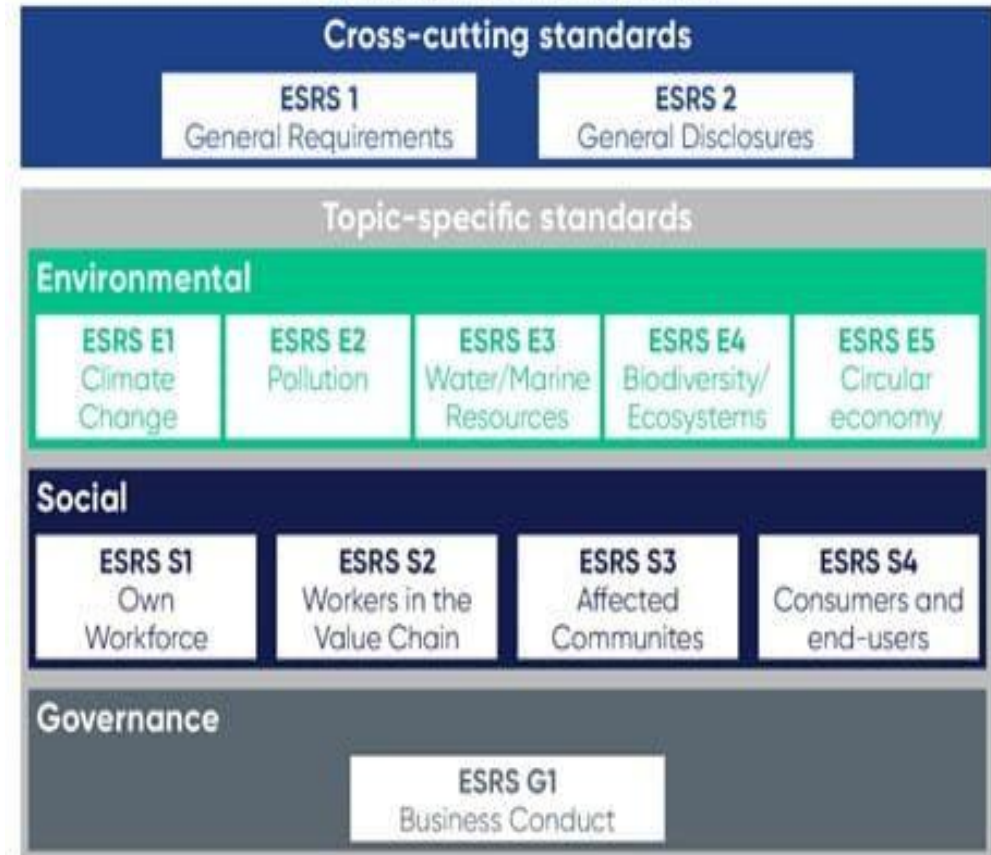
Cross-cutting standards

ESRS 1
General Requirements

ESRS 2
General Disclosures

Topic-specific standards

Environmental

ESRS E1
Climate Change

ESRS E2
Pollution

ESRS E3
Water/Marine Resources

ESRS E4
Biodiversity/ Ecosystems

ESRS E5
Circular economy

Social

ESRS S1
Own Workforce

ESRS S2
Workers in the Value Chain

ESRS S3
Affected Communites

ESRS S4
Consumers and end-users

Governance

ESRS G1
Business Conduct